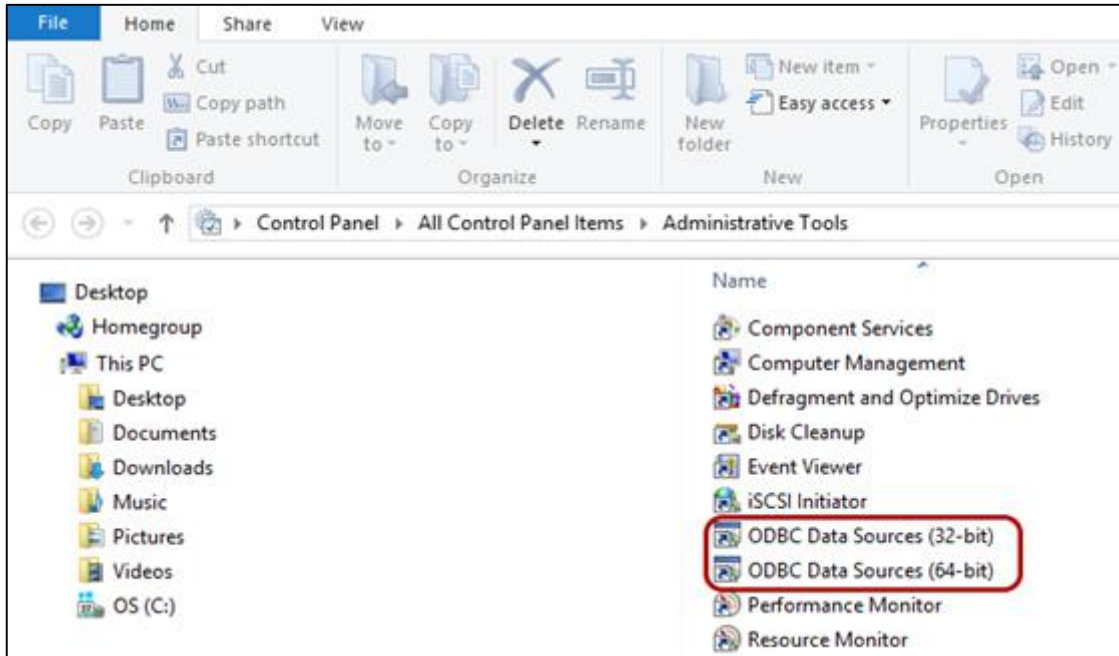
File Home Share View

Copy Paste Cut Copy path Paste shortcut
Clipboard

Move to Copy to Delete Rename
Organize

New folder New item Easy access
New

Properties Open Edit History
Open

Control Panel ▸ All Control Panel Items ▸ Administrative Tools

Desktop
Homegroup
This PC
Desktop
Documents
Downloads
Music
Pictures
Videos
OS (C:)

Name
Component Services
Computer Management
Defragment and Optimize Drives
Disk Cleanup
Event Viewer
iSCSI Initiator
ODBC Data Sources (32-bit)
ODBC Data Sources (64-bit)
Performance Monitor
Resource Monitor